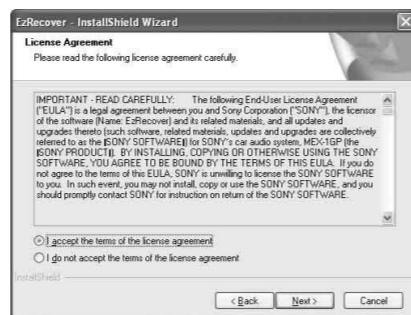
EzRecover - InstallShield Wizard

License Agreement
Please read the following license agreement carefully.

IMPORTANT - READ CAREFULLY: The following End-User License Agreement ("EULA") is a legal agreement between you and Sony Corporation ("SONY"), the licensor of the software (Name: EzRecover) and its related materials, and all updates and upgrades thereto (such software, related materials, updates and upgrades are collectively referred to as the [SONY SOFTWARE]) for SONY's car audio system, MEX-1GP (the [SONY PRODUCT]). BY INSTALLING, COPYING OR OTHERWISE USING THE SONY SOFTWARE, YOU AGREE TO BE BOUND BY THE TERMS OF THIS EULA. If you do not agree to the terms of this EULA, SONY is unwilling to license the SONY SOFTWARE to you. In such event, you may not install, copy or use the SONY SOFTWARE, and you should promptly contact SONY for instruction on return of the SONY SOFTWARE.

I accept the terms of the license agreement
I do not accept the terms of the license agreement

InstallShield

< Back
Next >
Cancel